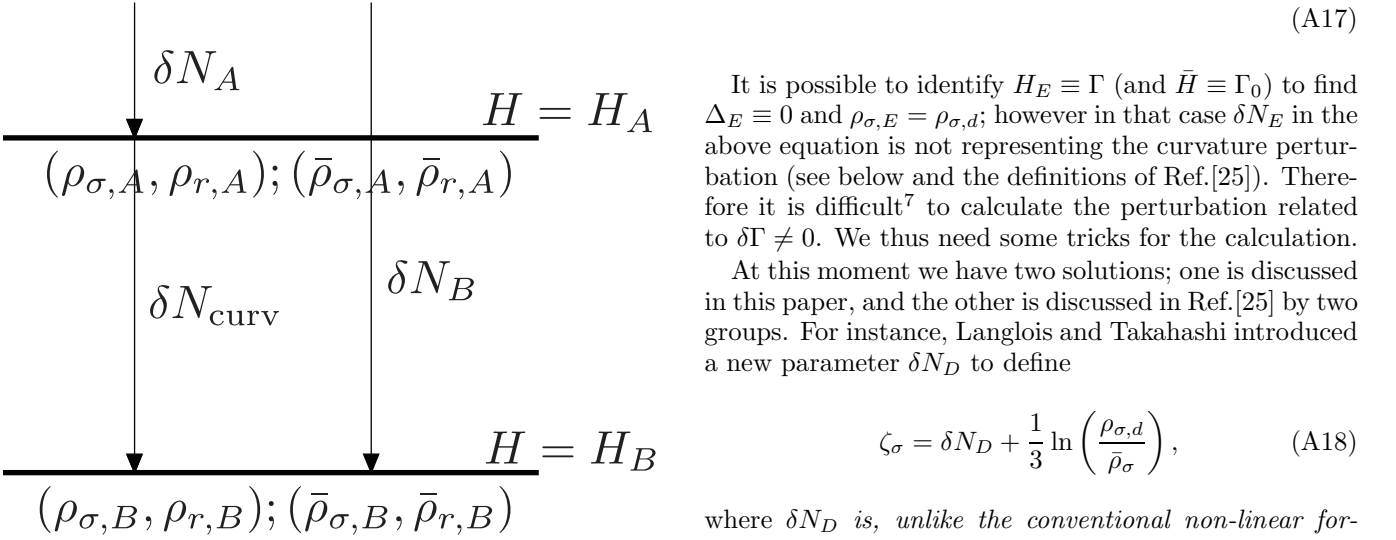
$\delta N_A$

$H = H_A$

$(\rho_{\sigma,A}, \rho_{r,A}); (\bar{\rho}_{\sigma,A}, \bar{\rho}_{r,A})$

$\delta N_{\rm curv}$

$\delta N_B$

$H = H_B$

$(\rho_{\sigma,B}, \rho_{r,B}); (\bar{\rho}_{\sigma,B}, \bar{\rho}_{r,B})$

(A17)

It is possible to identify $H_E \equiv \Gamma$ (and $\bar{H} \equiv \Gamma_0$) to find $\Delta_E \equiv 0$ and $\rho_{\sigma,E} = \rho_{\sigma,d}$; however in that case $\delta N_E$ in the above equation is not representing the curvature perturbation (see below and the definitions of Ref.[25]). Therefore it is difficult$^7$ to calculate the perturbation related to $\delta\Gamma \neq 0$. We thus need some tricks for the calculation.

At this moment we have two solutions; one is discussed in this paper, and the other is discussed in Ref.[25] by two groups. For instance, Langlois and Takahashi introduced a new parameter $\delta N_D$ to define

$$\zeta_\sigma = \delta N_D + \frac{1}{3}\ln\left(\frac{\rho_{\sigma,d}}{\bar{\rho}_\sigma}\right), \quad \text{(A18)}$$

where $\delta N_D$ is, unlike the conventional non-linear for-